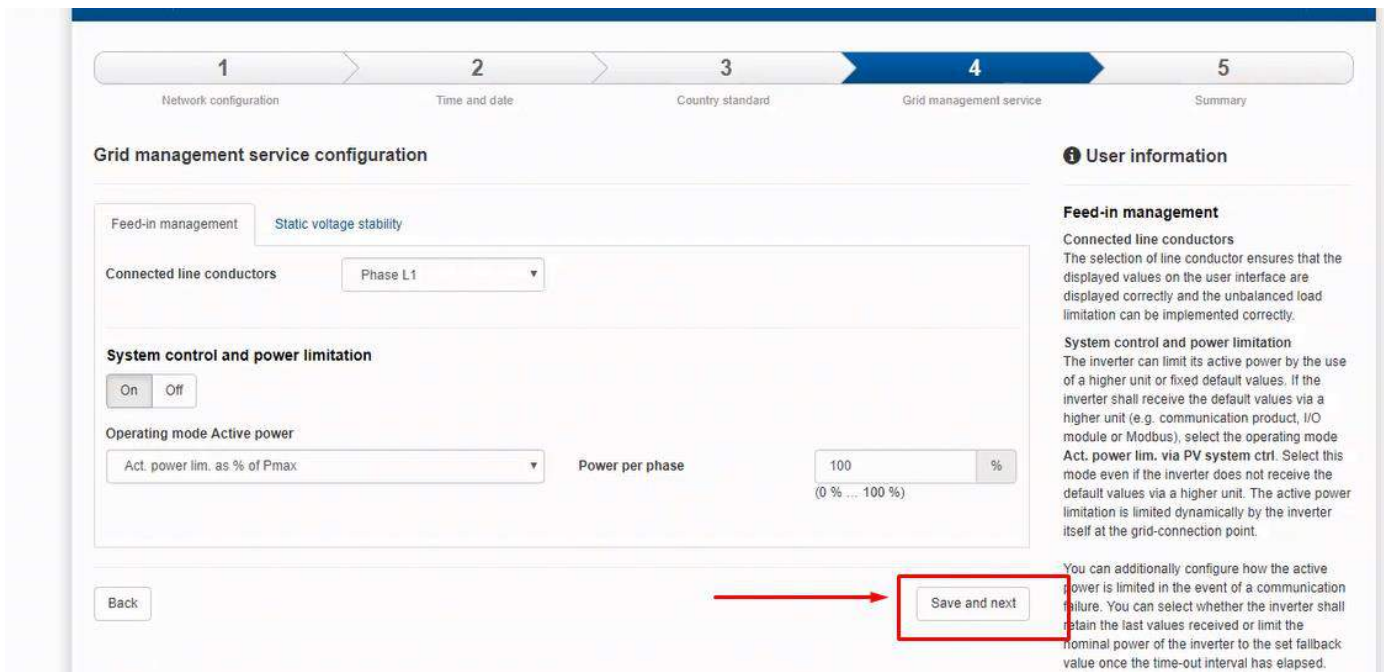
1
Network configuration

2
Time and date

3
Country standard

4
Grid management service

5
Summary

Grid management service configuration

Feed-in management | Static voltage stability

Connected line conductors | Phase L1

System control and power limitation

On | Off

Operating mode Active power

Act. power lim. as % of Pmax

Power per phase | 100 | %

(0 % ... 100 %)

Back

Save and next

User information

Feed-in management

Connected line conductors
The selection of line conductor ensures that the displayed values on the user interface are displayed correctly and the unbalanced load limitation can be implemented correctly.

System control and power limitation
The inverter can limit its active power by the use of a higher unit or fixed default values. If the inverter shall receive the default values via a higher unit (e.g. communication product, I/O module or Modbus), select the operating mode **Act. power lim. via PV system ctrl**. Select this mode even if the inverter does not receive the default values via a higher unit. The active power limitation is limited dynamically by the inverter itself at the grid-connection point.

You can additionally configure how the active power is limited in the event of a communication failure. You can select whether the inverter shall retain the last values received or limit the nominal power of the inverter to the set fallback value once the time-out interval has elapsed.